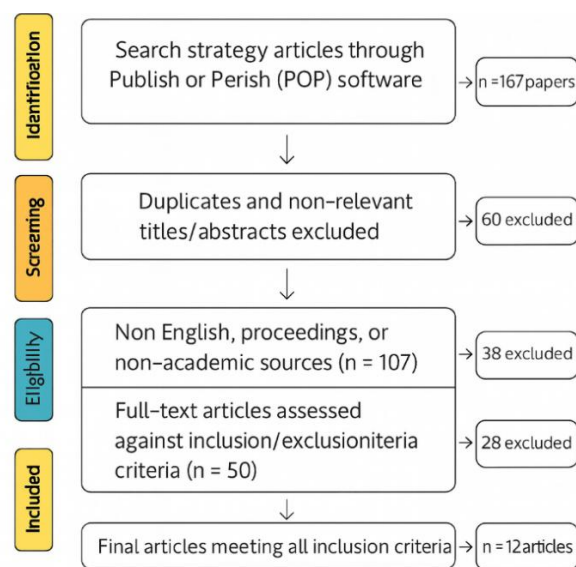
Identifiocation

Search strategy articles through Publish or Perish (POP) software

n =167papers

Screening

Duplicates and non-relevant titles/abstracts excluded

60 excluded

Eligbility

Non English, proceedings, or non-academic sources (n = 107)

38 excluded

Full-text articles assessed against inclusion/exclusioniteria criteria (n = 50)

28 excluded

Included

Final articles meeting all inclusion criteria

n = 12articles